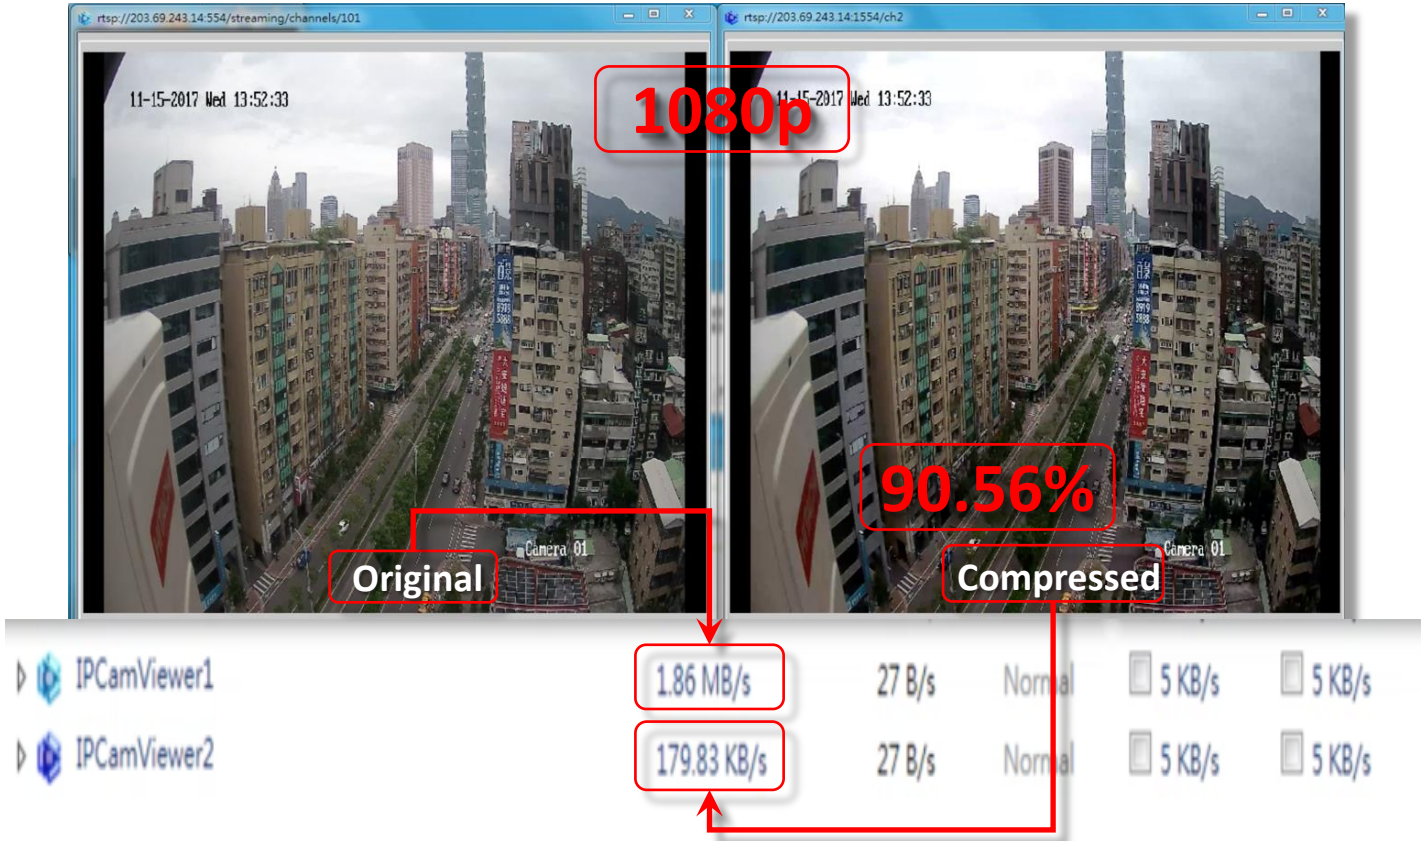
rtsp://203.69.243.14:554/streaming/channels/101

rtsp://203.69.243.14:1554/ch2

11-15-2017 Wed 13:52:33

1080p

11-15-2017 Wed 13:52:33

90.56%

Camera 01

Original

Camera 01

Compressed

| | | | | | |
|---|---|---|---|---|---|
| IPCamViewer1 | 1.86 MB/s | 27 B/s | Normal | 5 KB/s | 5 KB/s |
| IPCamViewer2 | 179.83 KB/s | 27 B/s | Normal | 5 KB/s | 5 KB/s |